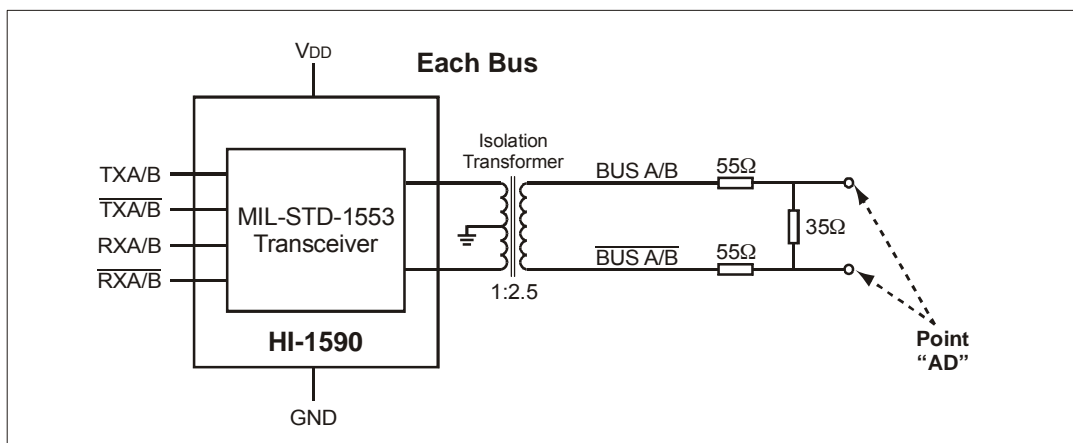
Each Bus

$V_{DD}$

TXA/B

$\overline{TXA/B}$

RXA/B

$\overline{RXA/B}$

MIL-STD-1553 Transceiver

HI-1590

GND

Isolation Transformer

1:2.5

BUS A/B

$\overline{BUS\ A/B}$

55Ω

55Ω

35Ω

Point "AD"